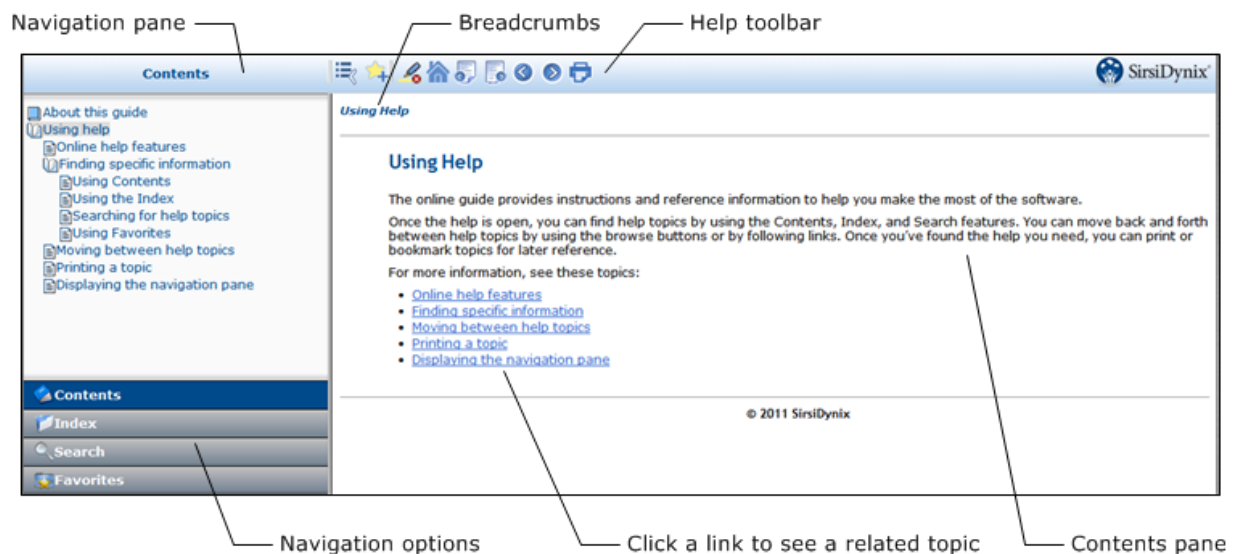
Navigation pane
Breadcrumbs
Help toolbar

Contents

SirsiDynix

About this guide
Using help
Online help features
Finding specific information
Using Contents
Using the Index
Searching for help topics
Using Favorites
Moving between help topics
Printing a topic
Displaying the navigation pane

Contents
Index
Search
Favorites

Using Help

Using Help

The online guide provides instructions and reference information to help you make the most of the software.

Once the help is open, you can find help topics by using the Contents, Index, and Search features. You can move back and forth between help topics by using the browse buttons or by following links. Once you've found the help you need, you can print or bookmark topics for later reference.

For more information, see these topics:

- Online help features
- Finding specific information
- Moving between help topics
- Printing a topic
- Displaying the navigation pane

© 2011 SirsiDynix

Navigation options
Click a link to see a related topic
Contents pane